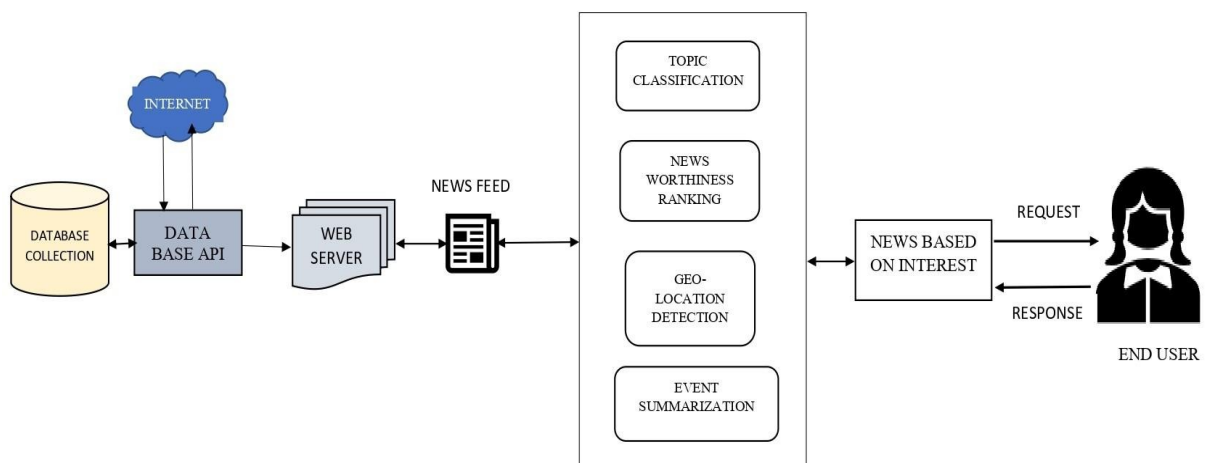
INTERNET

DATABASE COLLECTION

DATA BASE API

WEB SERVER

NEWS FEED

TOPIC CLASSIFICATION

NEWS WORTHINESS RANKING

GEO-LOCATION DETECTION

EVENT SUMMARIZATION

NEWS BASED ON INTEREST

REQUEST

RESPONSE

END USER